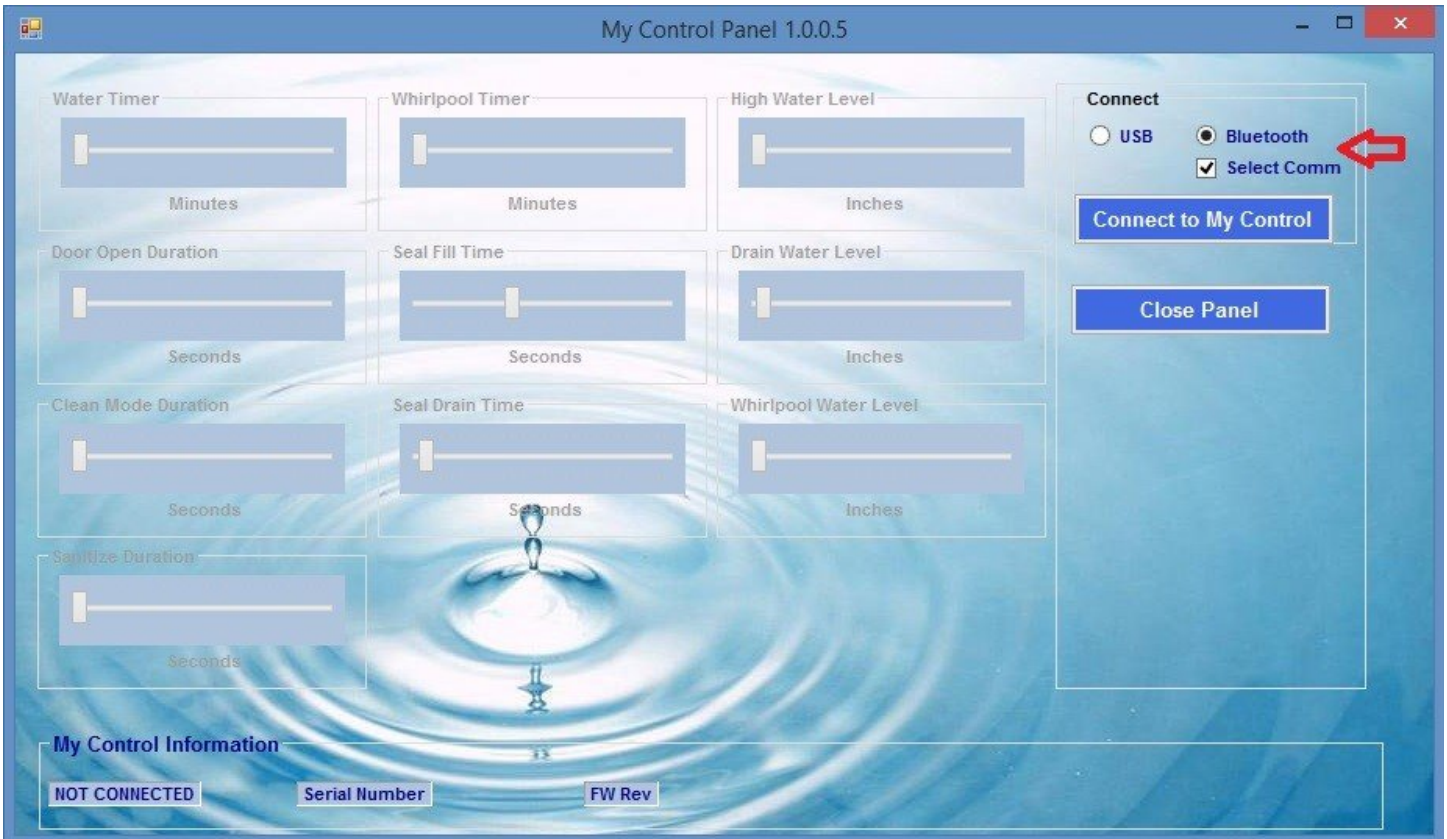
My Control Panel 1.0.0.5

Water Timer
Minutes

Whirlpool Timer
Minutes

High Water Level
Inches

Door Open Duration
Seconds

Seal Fill Time
Seconds

Drain Water Level
Inches

Clean Mode Duration
Seconds

Seal Drain Time
Seconds

Whirlpool Water Level
Inches

Sanitize Duration
Seconds

Connect
USB
Bluetooth
Select Comm
Connect to My Control

Close Panel

My Control Information
NOT CONNECTED
Serial Number
FW Rev